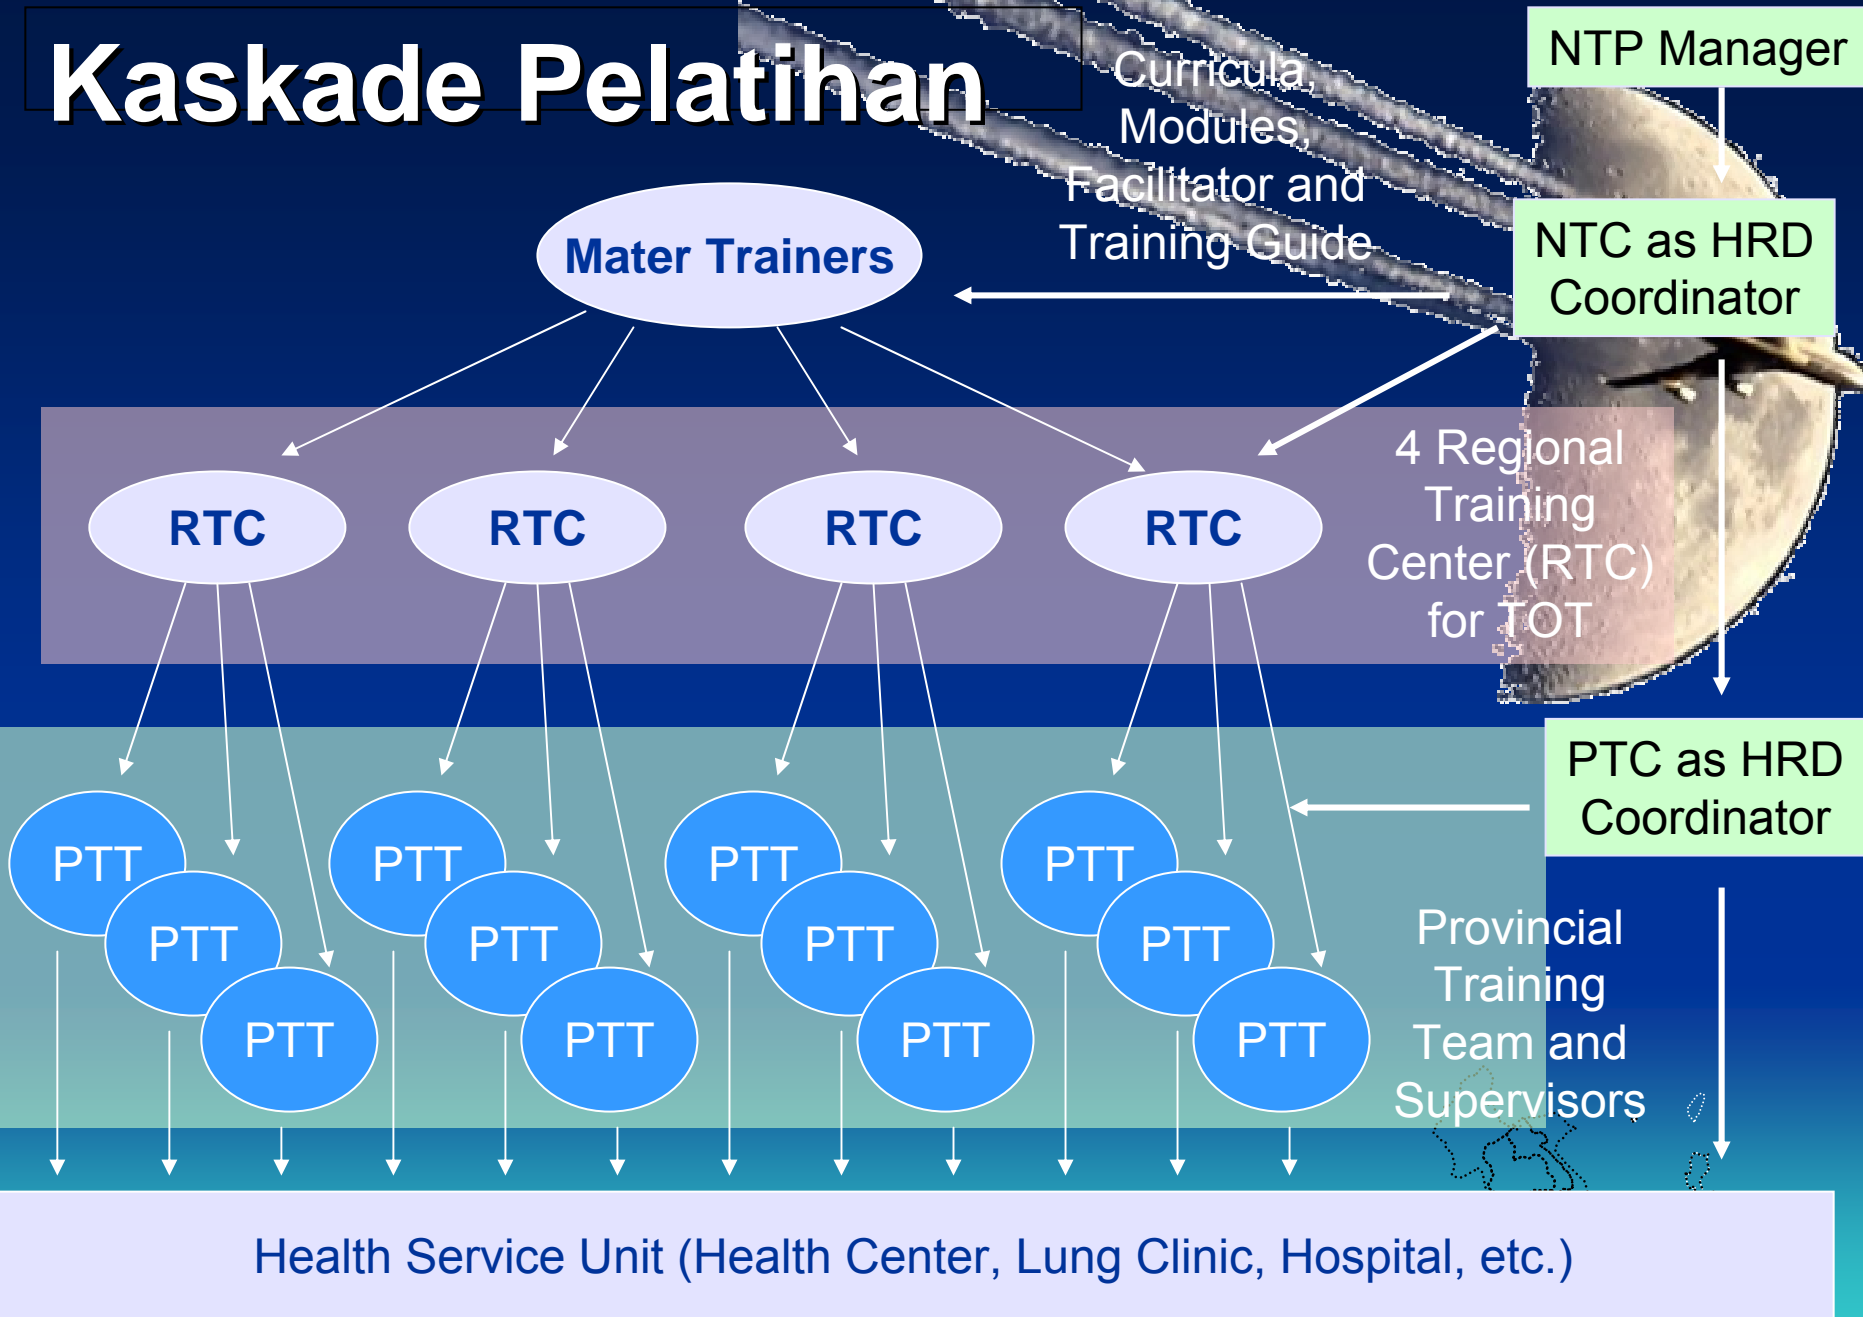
Kaskade Pelatihan

Curricula, Modules, Facilitator and Training Guide

NTP Manager

NTC as HRD Coordinator

Mater Trainers

RTC

RTC

RTC

RTC

4 Regional Training Center (RTC) for TOT

PTC as HRD Coordinator

PTT

PTT

PTT

PTT

PTT

PTT

PTT

PTT

PTT

PTT

PTT

PTT

Provincial Training Team and Supervisors

Health Service Unit (Health Center, Lung Clinic, Hospital, etc.)